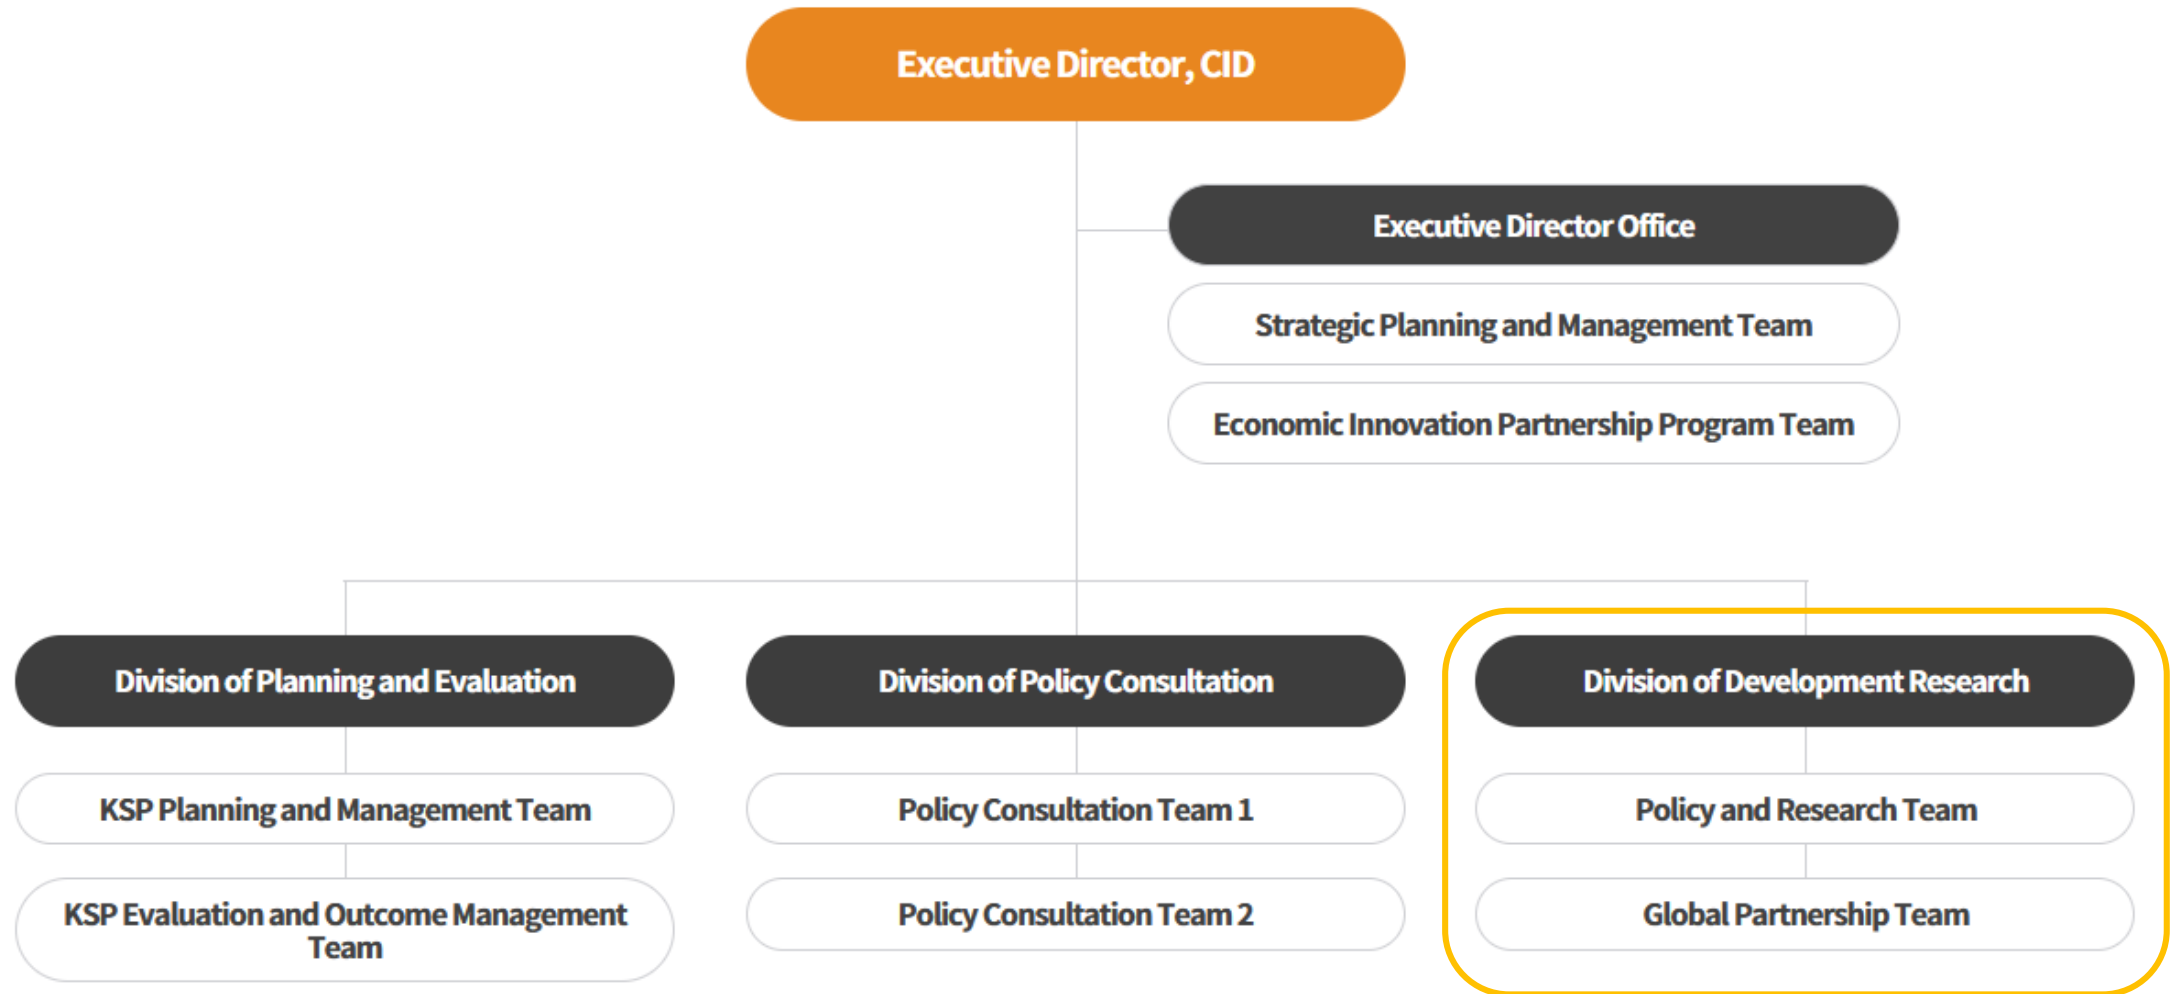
Executive Director, CID

Executive Director Office

Strategic Planning and Management Team

Economic Innovation Partnership Program Team

Division of Planning and Evaluation

KSP Planning and Management Team

KSP Evaluation and Outcome Management Team

Division of Policy Consultation

Policy Consultation Team 1

Policy Consultation Team 2

Division of Development Research

Policy and Research Team

Global Partnership Team